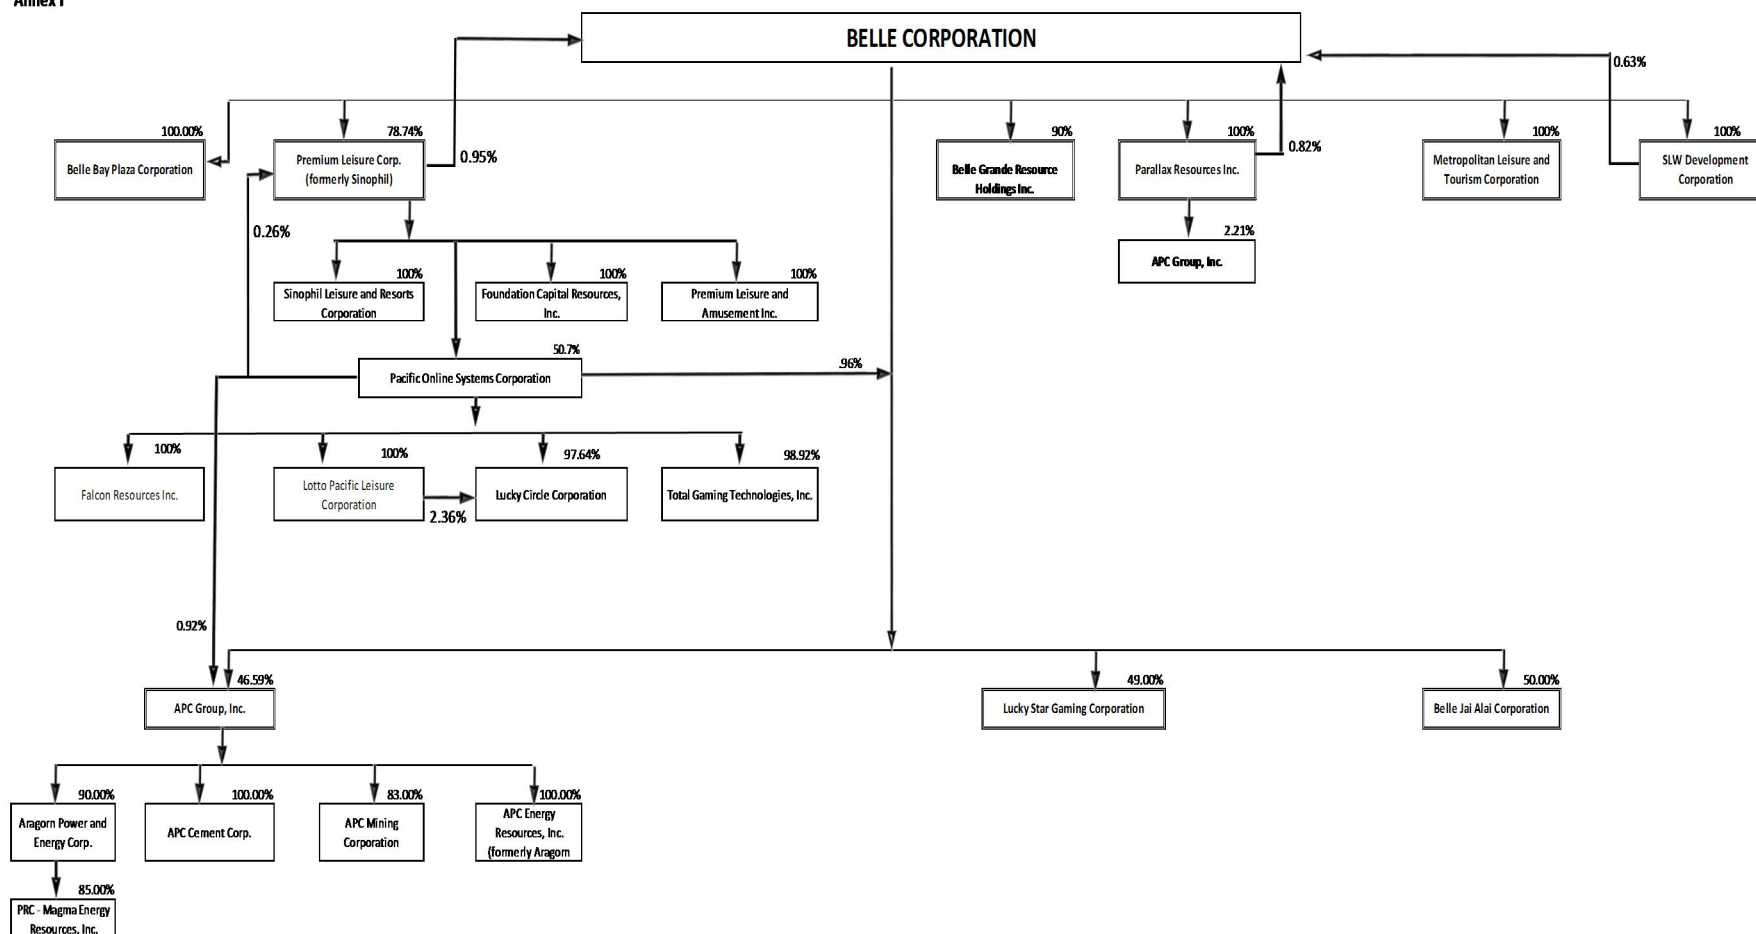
Annex I

BELLE CORPORATION

0.63%

100.00%
Belle Bay Plaza Corporation

78.74%
Premium Leisure Corp. (formerly Sinophil)

0.95%

90%
Belle Grande Resource Holdings Inc.

100%
Parallax Resources Inc.

0.82%

100%
Metropolitan Leisure and Tourism Corporation

100%
SLW Development Corporation

2.21%
APC Group, Inc.

0.26%

100%
Sinophil Leisure and Resorts Corporation

100%
Foundation Capital Resources, Inc.

100%
Premium Leisure and Amusement Inc.

50.7%
Pacific Online Systems Corporation

.96%

100%
Falcon Resources Inc.

100%
Lotto Pacific Leisure Corporation

2.36%

97.64%
Lucky Circle Corporation

98.92%
Total Gaming Technologies, Inc.

0.92%

46.59%
APC Group, Inc.

49.00%
Lucky Star Gaming Corporation

50.00%
Belle Jai Alai Corporation

90.00%
Aragorn Power and Energy Corp.

100.00%
APC Cement Corp.

83.00%
APC Mining Corporation

100.00%
APC Energy Resources, Inc. (formerly Aragorn

85.00%
PRC - Magma Energy Resources, Inc.